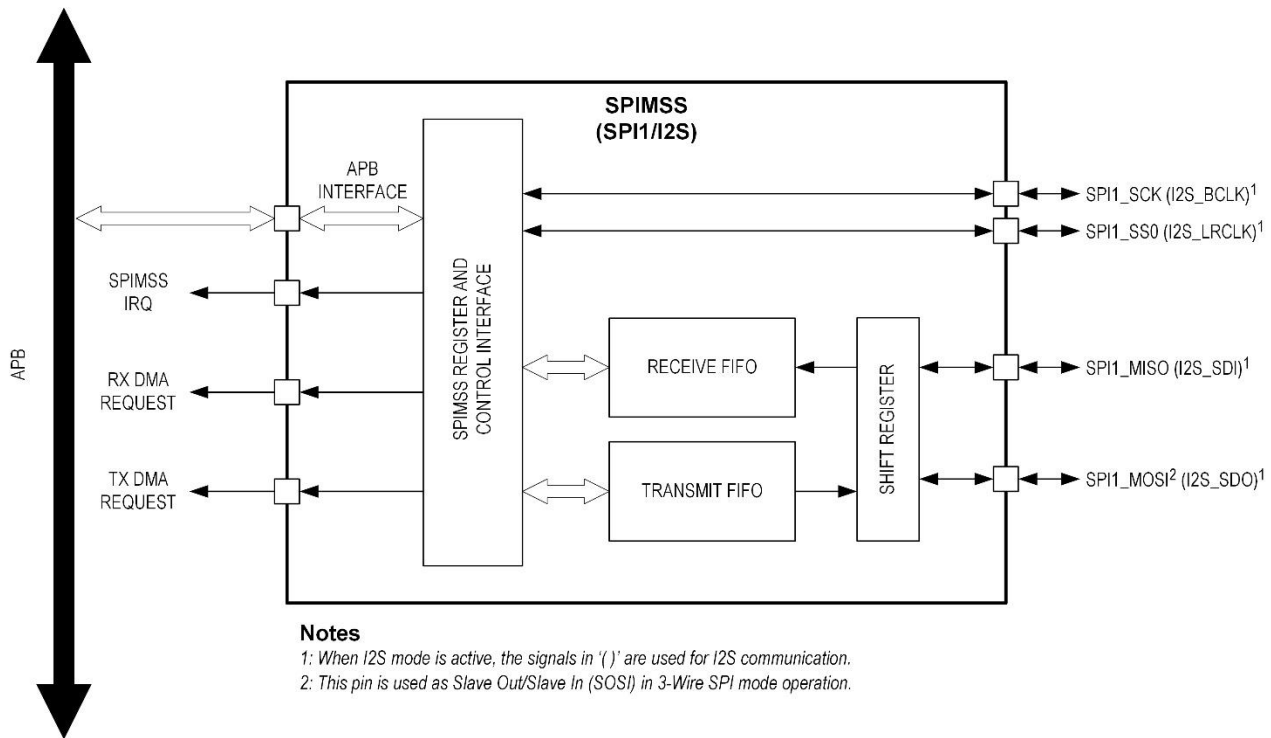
APB

SPIMSS
(SPI1/I2S)

APB
INTERFACE

SPIMSS
IRQ

RX DMA
REQUEST

TX DMA
REQUEST

SPIMSS REGISTER AND CONTROL INTERFACE

RECEIVE FIFO

TRANSMIT FIFO

SHIFT REGISTER

SPI1_SCK (I2S_BCLK)$^1$

SPI1_SS0 (I2S_LRCLK)$^1$

SPI1_MISO (I2S_SDI)$^1$

SPI1_MOSI$^2$ (I2S_SDO)$^1$

Notes
1: When I2S mode is active, the signals in '( )' are used for I2S communication.
2: This pin is used as Slave Out/Slave In (SOSI) in 3-Wire SPI mode operation.